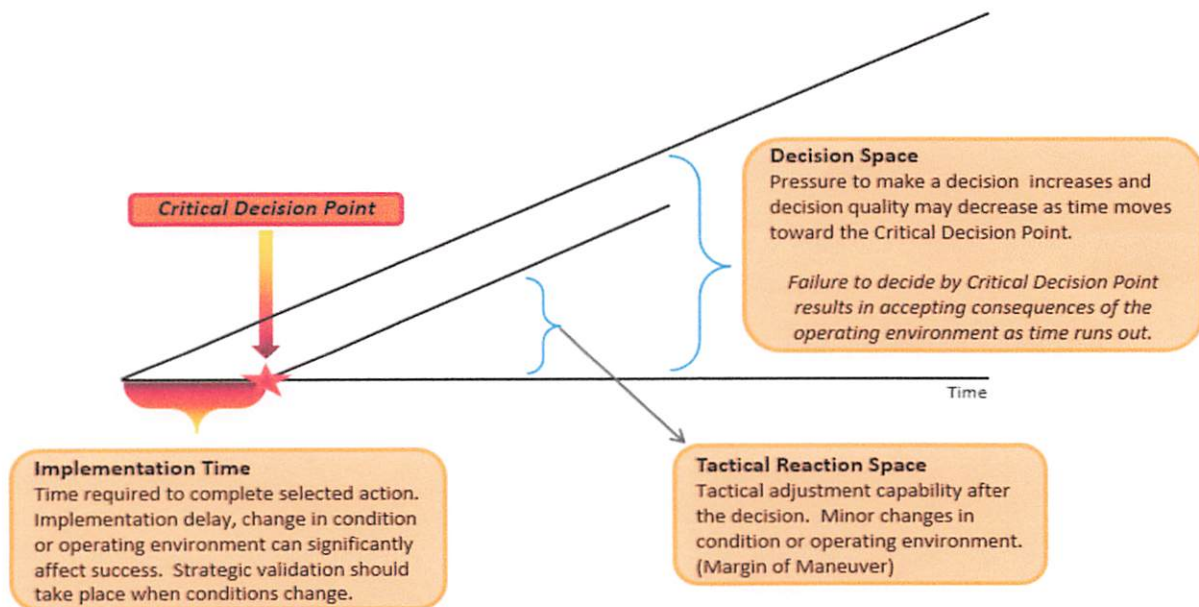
Critical Decision Point

Decision Space
Pressure to make a decision increases and decision quality may decrease as time moves toward the Critical Decision Point.

Failure to decide by Critical Decision Point results in accepting consequences of the operating environment as time runs out.

Time

Implementation Time
Time required to complete selected action. Implementation delay, change in condition or operating environment can significantly affect success. Strategic validation should take place when conditions change.

Tactical Reaction Space
Tactical adjustment capability after the decision. Minor changes in condition or operating environment. (Margin of Maneuver)